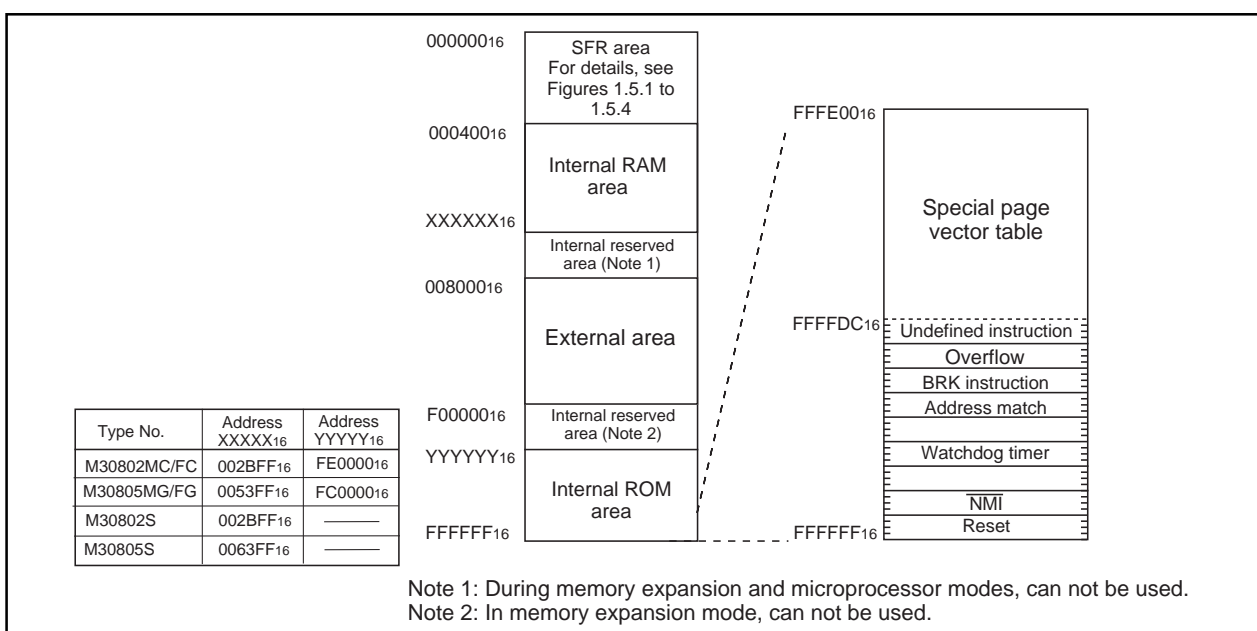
$00000_{16}$
SFR area
For details, see Figures 1.5.1 to 1.5.4

$00040_{16}$
Internal RAM area

$XXXXXX_{16}$
Internal reserved area (Note 1)

$00800_{16}$
External area

$F0000_{16}$
Internal reserved area (Note 2)

$YYYYYY_{16}$
Internal ROM area

$FFFFFF_{16}$

$FFFE00_{16}$
Special page vector table

$FFFFDC_{16}$
Undefined instruction
Overflow
BRK instruction
Address match
Watchdog timer
$\overline{NMI}$
Reset
$FFFFFF_{16}$

| Type No. | Address $XXXXX_{16}$ | Address $YYYYY_{16}$ |
|---|---|---|
| M30802MC/FC | $002BFF_{16}$ | $FE0000_{16}$ |
| M30805MG/FG | $0053FF_{16}$ | $FC0000_{16}$ |
| M30802S | $002BFF_{16}$ | ——— |
| M30805S | $0063FF_{16}$ | ——— |

Note 1: During memory expansion and microprocessor modes, can not be used.
Note 2: In memory expansion mode, can not be used.